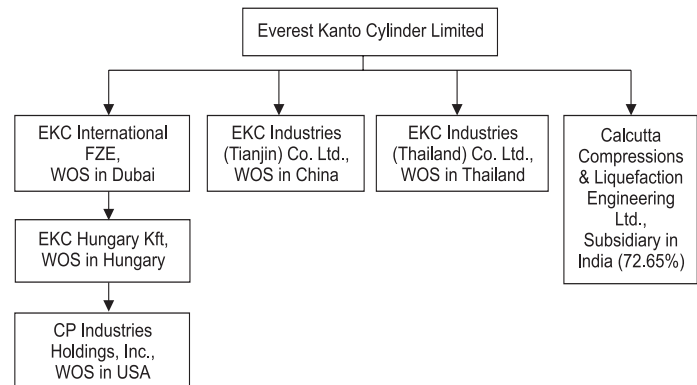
Everest Kanto Cylinder Limited

EKC International FZE, WOS in Dubai

EKC Hungary Kft, WOS in Hungary

CP Industries Holdings, Inc., WOS in USA

EKC Industries (Tianjin) Co. Ltd., WOS in China

EKC Industries (Thailand) Co. Ltd., WOS in Thailand

Calcutta Compressions & Liquefaction Engineering Ltd., Subsidiary in India (72.65%)